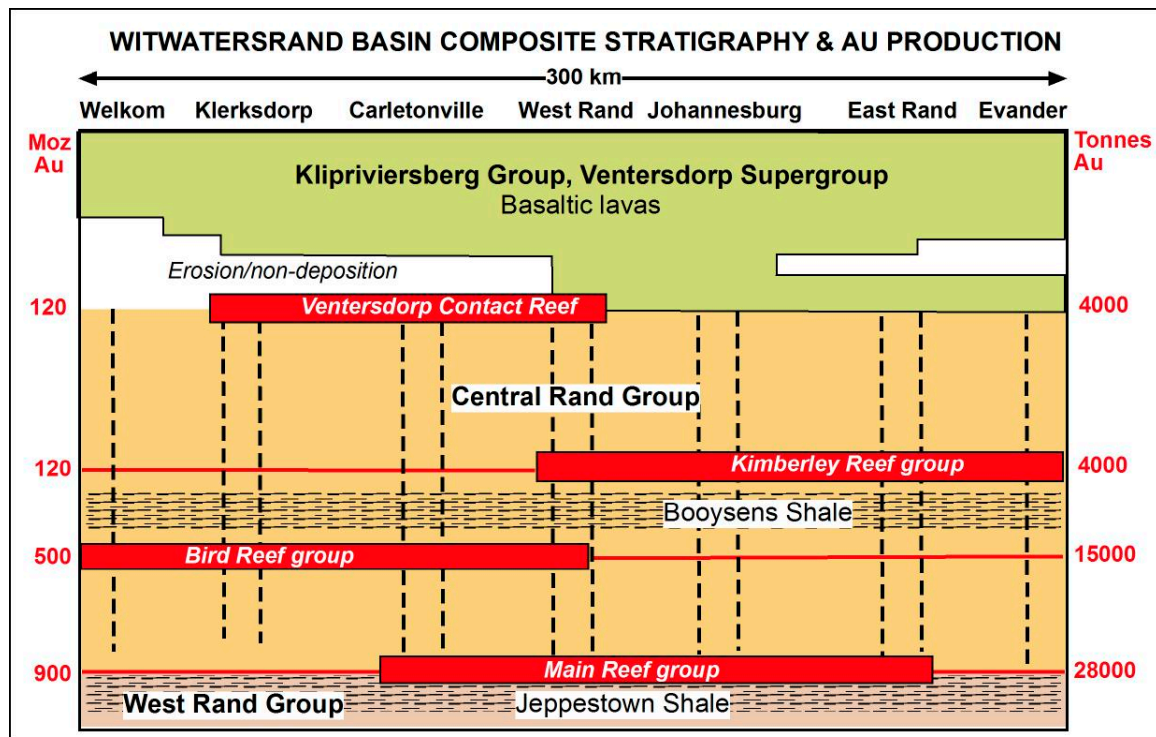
WITWATERSRAND BASIN COMPOSITE STRATIGRAPHY & AU PRODUCTION

300 km

Welkom Klerksdorp Carletonville West Rand Johannesburg East Rand Evander

Moz Au

Tonnes Au

Klipriviersberg Group, Ventersdorp Supergroup
Basaltic lavas

Erosion/non-deposition

120 Ventersdorp Contact Reef 4000

Central Rand Group

120 Kimberley Reef group 4000

Booysens Shale

500 Bird Reef group 15000

900 Main Reef group 28000

West Rand Group Jeppestown Shale